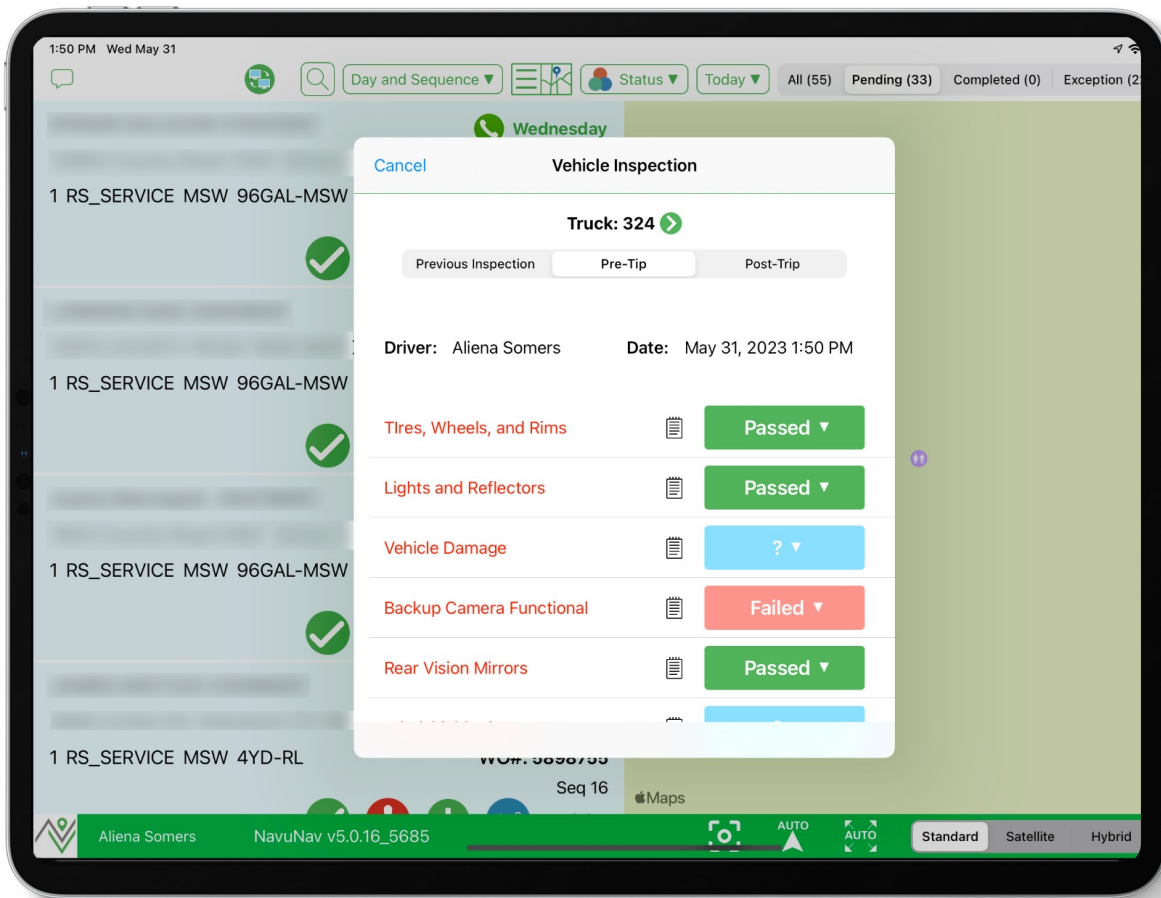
1:50 PM Wed May 31

Day and Sequence ▾
Status ▾
Today ▾
All (55)
Pending (33)
Completed (0)
Exception (2

Wednesday

1 RS_SERVICE MSW 96GAL-MSW

1 RS_SERVICE MSW 96GAL-MSW

1 RS_SERVICE MSW 96GAL-MSW

1 RS_SERVICE MSW 4YD-RL
WO#: 5898755
Seq 16

Cancel
Vehicle Inspection

Truck: 324

Previous Inspection
Pre-Tip
Post-Trip

Driver: Aliena Somers
Date: May 31, 2023 1:50 PM

TIres, Wheels, and Rims
Passed ▾
Lights and Reflectors
Passed ▾
Vehicle Damage
? ▾
Backup Camera Functional
Failed ▾
Rear Vision Mirrors
Passed ▾
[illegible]

Maps

Aliena Somers
NavuNav v5.0.16_5685
AUTO
AUTO
Standard
Satellite
Hybrid